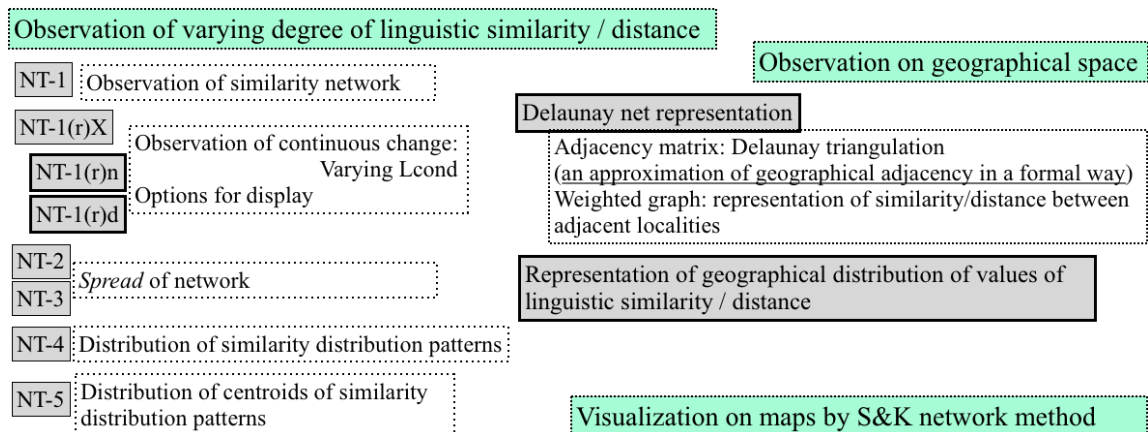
Observation of varying degree of linguistic similarity / distance

Observation on geographical space

NT-1 Observation of similarity network

Delaunay net representation

NT-1(r)X

Observation of continuous change: Varying Lcond

NT-1(r)n

Options for display

NT-1(r)d

Adjacency matrix: Delaunay triangulation (an approximation of geographical adjacency in a formal way)
Weighted graph: representation of similarity/distance between adjacent localities

NT-2

NT-3

*Spread* of network

Representation of geographical distribution of values of linguistic similarity / distance

NT-4 Distribution of similarity distribution patterns

NT-5 Distribution of centroids of similarity distribution patterns

Visualization on maps by S&K network method